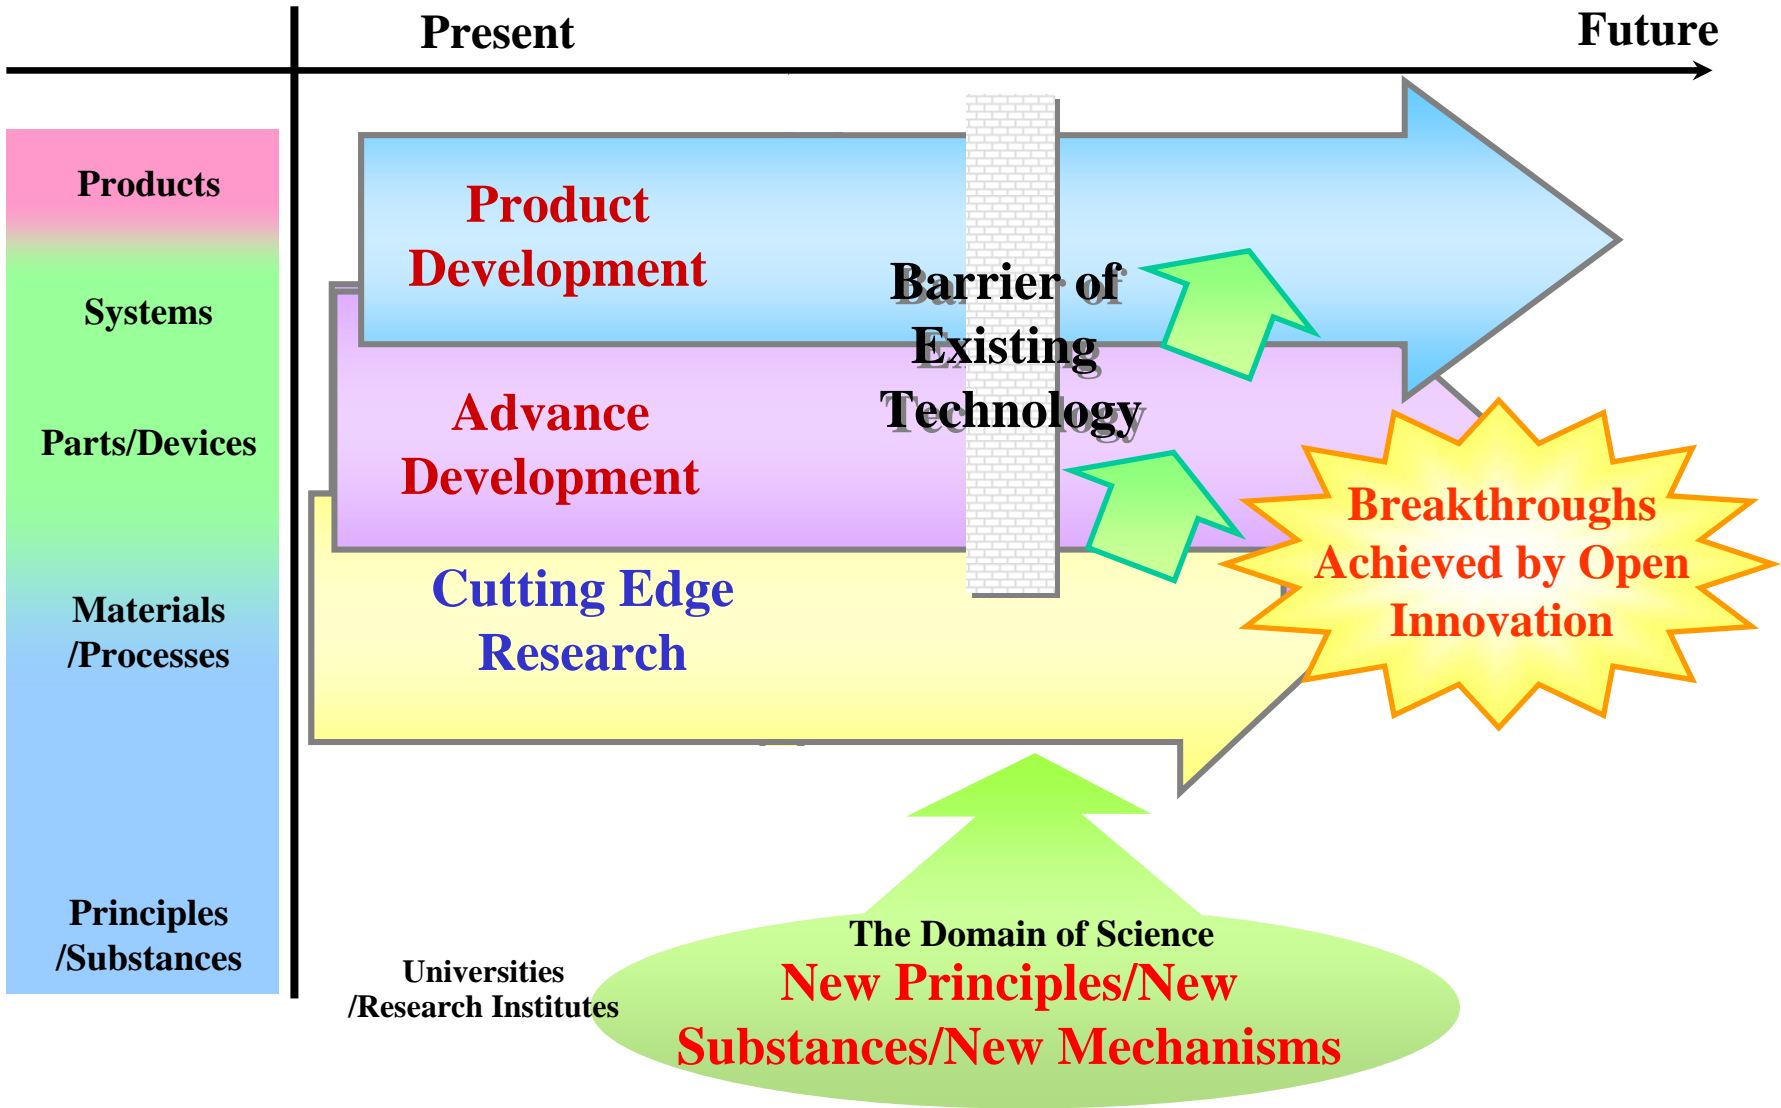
Present

Future

Products

Systems

Parts/Devices

Materials /Processes

Principles /Substances

Product Development

Advance Development

Cutting Edge Research

Barrier of Existing Technology

Breakthroughs Achieved by Open Innovation

Universities /Research Institutes

The Domain of Science

New Principles/New Substances/New Mechanisms